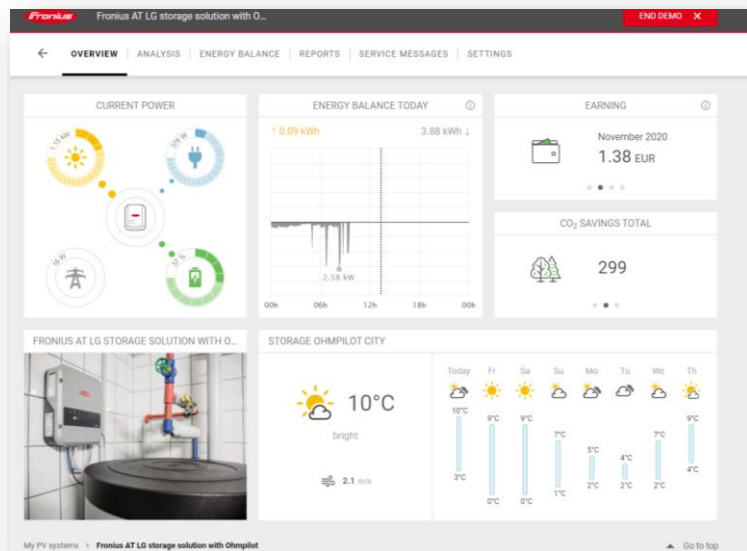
Fronius Fronius AT LG storage solution with O... END DEMO ✕

← OVERVIEW | ANALYSIS | ENERGY BALANCE | REPORTS | SERVICE MESSAGES | SETTINGS

CURRENT POWER

1.15 kW
379 W
16 W
0 W

ENERGY BALANCE TODAY

↑ 0.09 kWh
3.88 kWh ↓

2.58 kW

00h 06h 12h 18h 00h

EARNING

November 2020
1.38 EUR

$CO_2$ SAVINGS TOTAL

299

FRONIUS AT LG STORAGE SOLUTION WITH O...

STORAGE OHMPILOT CITY

10°C
bright
2.1 m/s

| Today | Fr | Sa | Su | Mo | Tu | We | Th |
|---|---|---|---|---|---|---|---|
| 10°C | 9°C | 9°C | 7°C | 5°C | 4°C | 7°C | 9°C |
| 3°C | 0°C | 0°C | 1°C | 2°C | 2°C | 2°C | 4°C |

My PV systems › Fronius AT LG storage solution with Ohmpilot
Go to top